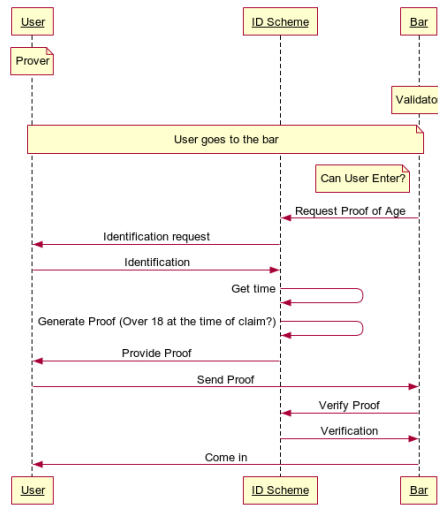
User

ID Scheme

Bar

Prover

Validator

User goes to the bar

Can User Enter?

Request Proof of Age

Identification request

Identification

Get time

Generate Proof (Over 18 at the time of claim?)

Provide Proof

Send Proof

Verify Proof

Verification

Come in

User

ID Scheme

Bar